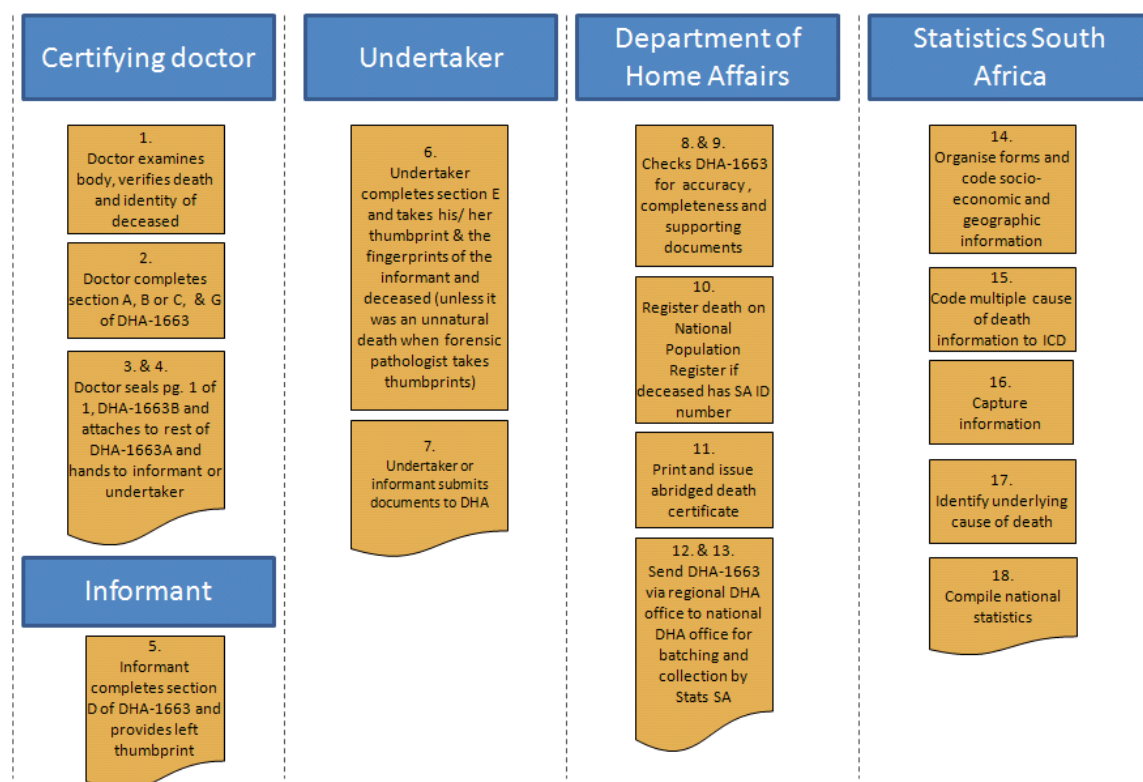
Certifying doctor

1.
Doctor examines body, verifies death and identity of deceased

2.
Doctor completes section A, B or C, & G of DHA-1663

3. & 4.
Doctor seals pg. 1 of 1, DHA-1663B and attaches to rest of DHA-1663A and hands to informant or undertaker

Informant

5.
Informant completes section D of DHA-1663 and provides left thumbprint

Undertaker

6.
Undertaker completes section E and takes his/ her thumbprint & the fingerprints of the informant and deceased (unless it was an unnatural death when forensic pathologist takes thumbprints)

7.
Undertaker or informant submits documents to DHA

Department of Home Affairs

8. & 9.
Checks DHA-1663 for accuracy , completeness and supporting documents

10.
Register death on National Population Register if deceased has SA ID number

11.
Print and issue abridged death certificate

12. & 13.
Send DHA-1663 via regional DHA office to national DHA office for batching and collection by Stats SA

Statistics South Africa

14.
Organise forms and code socio-economic and geographic information

15.
Code multiple cause of death information to ICD

16.
Capture information

17.
Identify underlying cause of death

18.
Compile national statistics